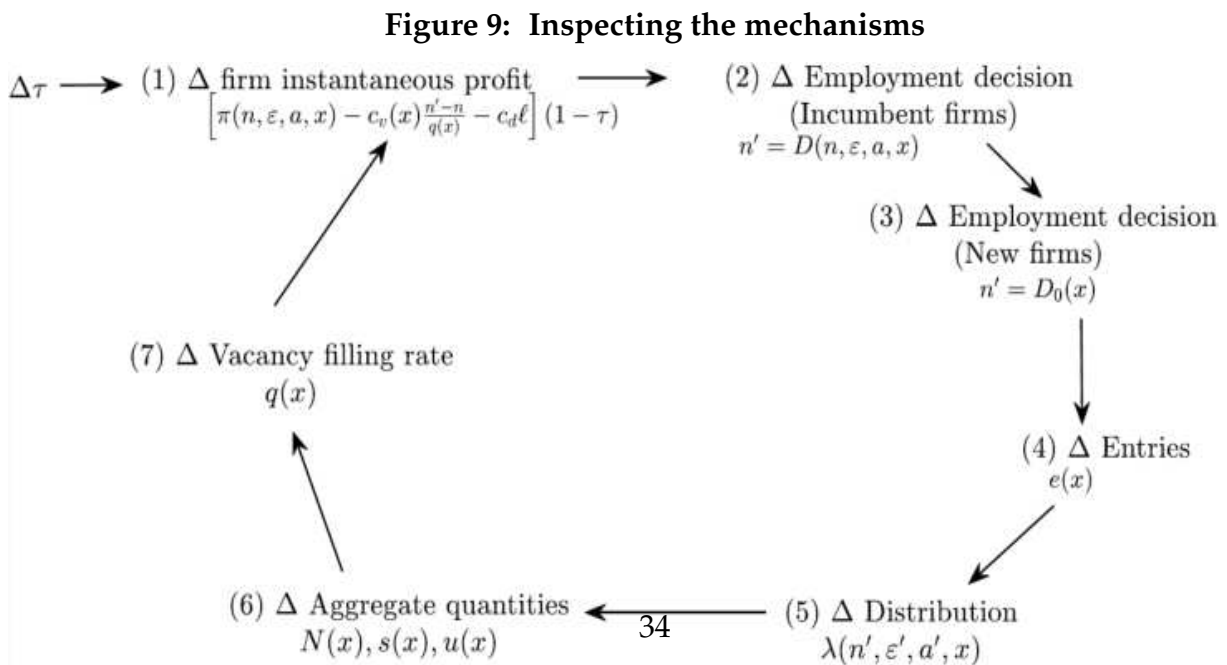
**Figure 9: Inspecting the mechanisms**

$\Delta\tau$ (1) $\Delta$ firm instantaneous profit
$\left[\pi(n,\varepsilon,a,x) - c_v(x)\frac{n'-n}{q(x)} - c_d\ell\right](1-\tau)$

(2) $\Delta$ Employment decision
(Incumbent firms)
$n' = D(n,\varepsilon,a,x)$

(3) $\Delta$ Employment decision
(New firms)
$n' = D_0(x)$

(4) $\Delta$ Entries
$e(x)$

(5) $\Delta$ Distribution
$\lambda(n',\varepsilon',a',x)$

(6) $\Delta$ Aggregate quantities
$N(x), s(x), u(x)$

(7) $\Delta$ Vacancy filling rate
$q(x)$

34